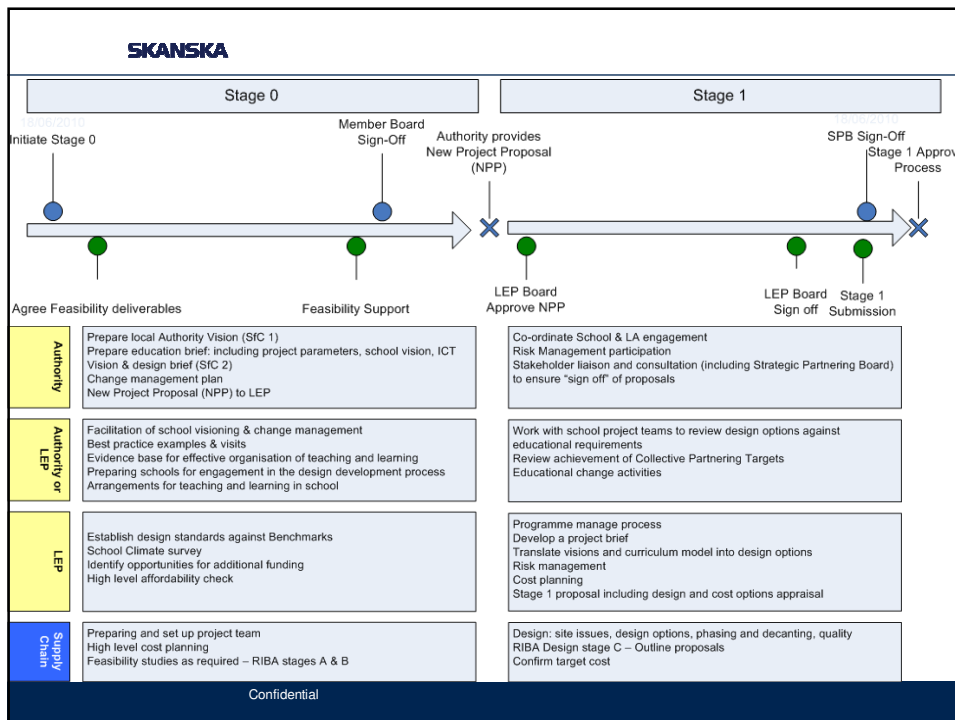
SKANSKA

Stage 0

Stage 1

18/06/2010
Initiate Stage 0

Member Board Sign-Off

Authority provides New Project Proposal (NPP)

18/06/2010
SPB Sign-Off

Stage 1 Approv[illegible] Process

Agree Feasibility deliverables

Feasibility Support

LEP Board Approve NPP

LEP Board Sign off

Stage 1 Submission

Authority

Prepare local Authority Vision (SfC 1)
Prepare education brief: including project parameters, school vision, ICT Vision & design brief (SfC 2)
Change management plan
New Project Proposal (NPP) to LEP

Co-ordinate School & LA engagement
Risk Management participation
Stakeholder liaison and consultation (including Strategic Partnering Board) to ensure "sign off" of proposals

Authority or LEP

Facilitation of school visioning & change management
Best practice examples & visits
Evidence base for effective organisation of teaching and learning
Preparing schools for engagement in the design development process
Arrangements for teaching and learning in school

Work with school project teams to review design options against educational requirements
Review achievement of Collective Partnering Targets
Educational change activities

LEP

Establish design standards against Benchmarks
School Climate survey
Identify opportunities for additional funding
High level affordability check

Programme manage process
Develop a project brief
Translate visions and curriculum model into design options
Risk management
Cost planning
Stage 1 proposal including design and cost options appraisal

Supply Chain

Preparing and set up project team
High level cost planning
Feasibility studies as required – RIBA stages A & B

Design: site issues, design options, phasing and decanting, quality
RIBA Design stage C – Outline proposals
Confirm target cost

Confidential